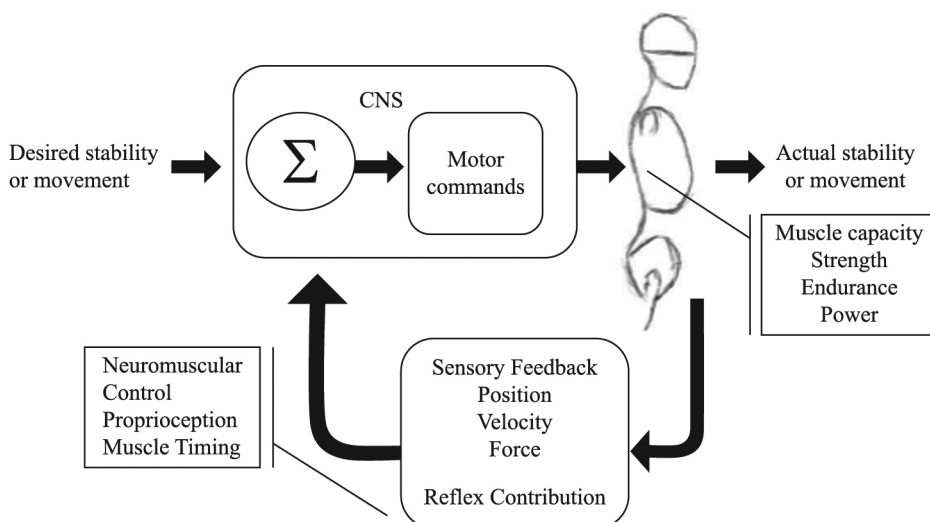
Desired stability or movement

CNS

$\sum$

Motor commands

Actual stability or movement

Muscle capacity
Strength
Endurance
Power

Neuromuscular Control
Proprioception
Muscle Timing

Sensory Feedback
Position
Velocity
Force

Reflex Contribution